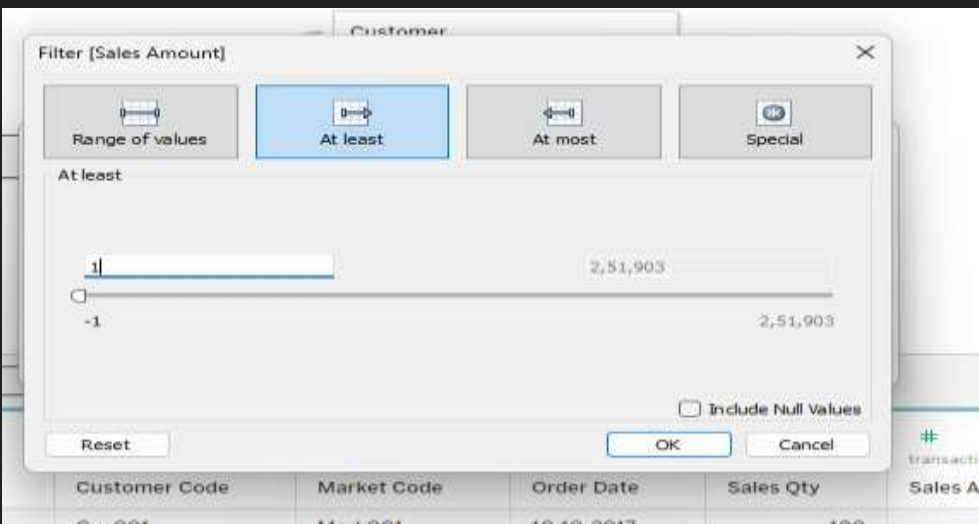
Customer

Filter [Sales Amount]

Range of values

At least

At most

Special

At least

1

2,51,903

-1

2,51,903

Include Null Values

Reset

OK

Cancel

transacti

Customer Code

Market Code

Order Date

Sales Qty

Sales A